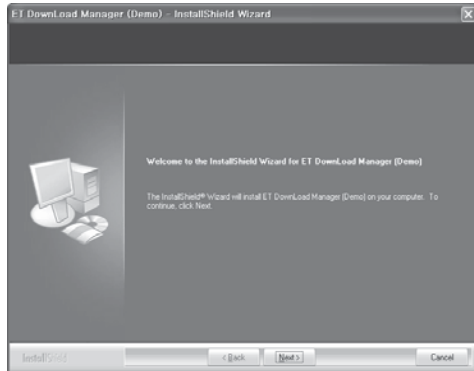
ET DownLoad Manager (Demo) - InstallShield Wizard

Welcome to the InstallShield Wizard for ET DownLoad Manager (Demo)

The InstallShield® Wizard will install ET DownLoad Manager (Demo) on your computer. To continue, click Next.

InstallShield

< Back

Next >

Cancel